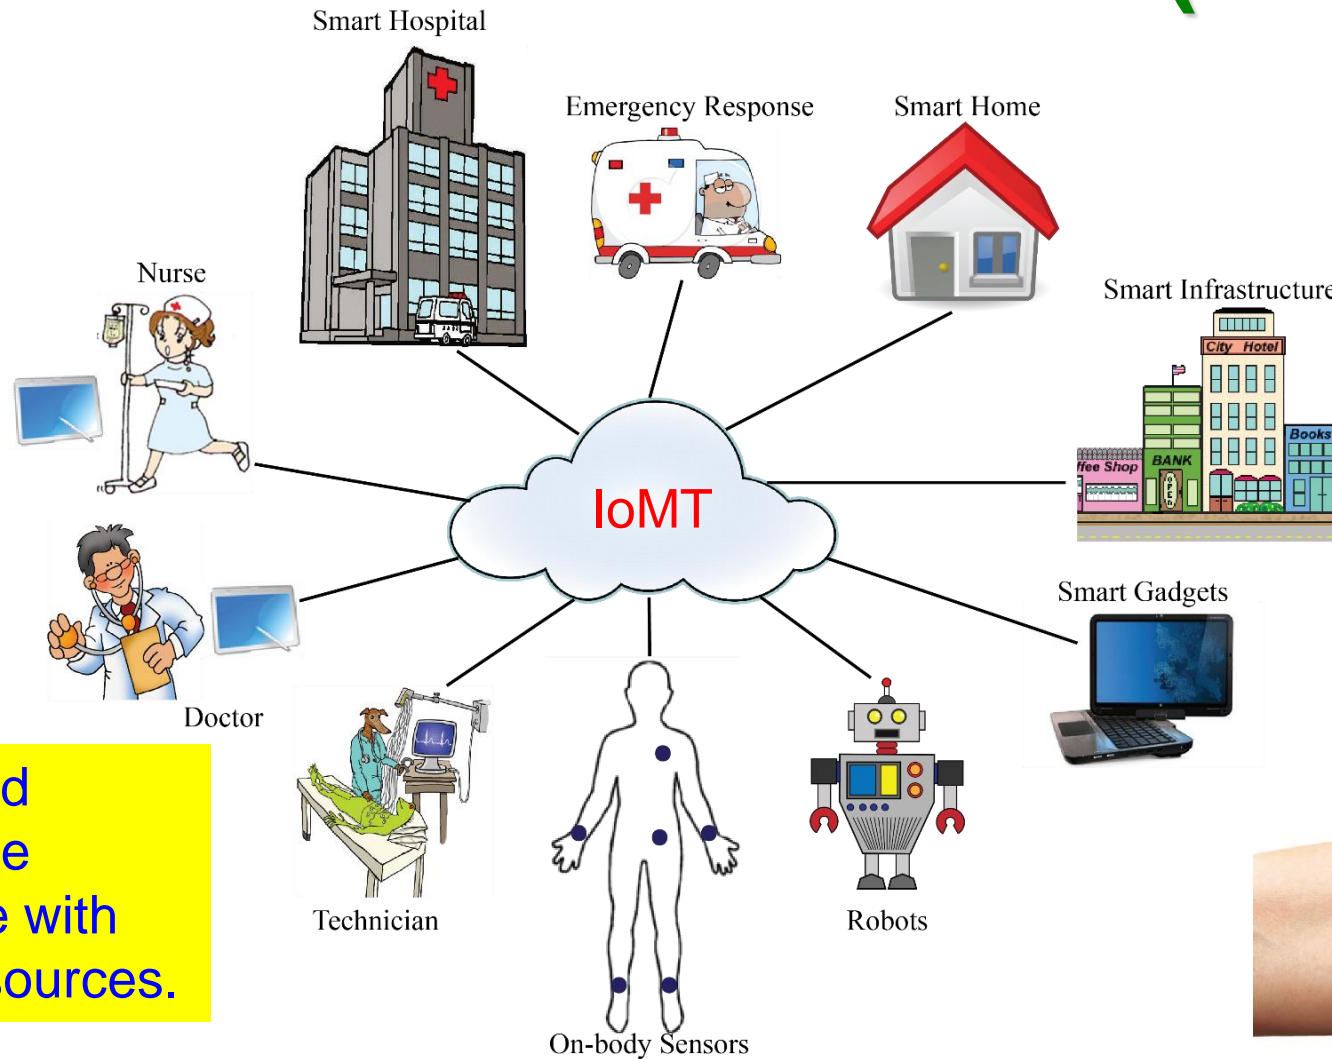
Smart Hospital

Emergency Response

Smart Home

Smart Infrastructure

City Hotel

Books

ffee Shop

BANK

OPEN

Nurse

IoMT

Doctor

Smart Gadgets

Technician

On-body Sensors

Robots

d
e
e with
ources.